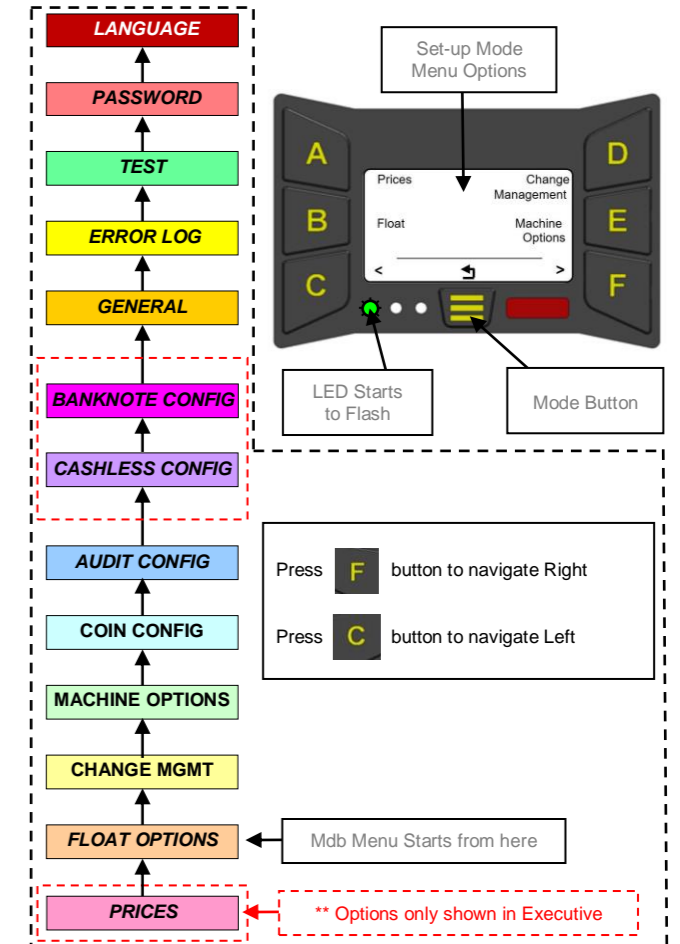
LANGUAGE

PASSWORD

TEST

ERROR LOG

GENERAL

BANKNOTE CONFIG

CASHLESS CONFIG

AUDIT CONFIG

COIN CONFIG

MACHINE OPTIONS

CHANGE MGMT

FLOAT OPTIONS

PRICES

Set-up Mode Menu Options

A

B

C

D

E

F

Prices

Change Management

Float

Machine Options

<

>

LED Starts to Flash

Mode Button

Press F button to navigate Right

Press C button to navigate Left

Mdb Menu Starts from here

** Options only shown in Executive